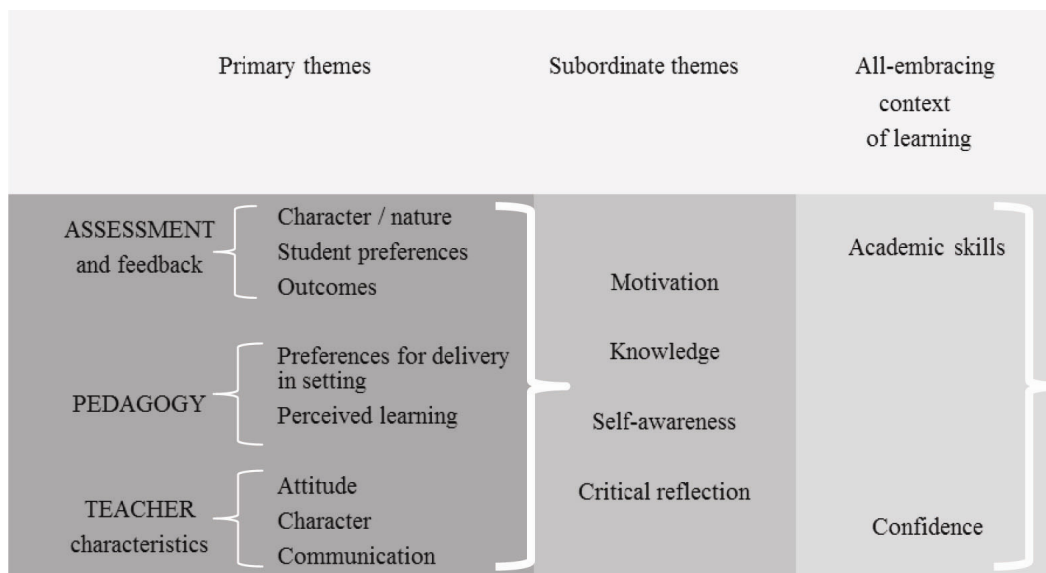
Primary themes

Subordinate themes

All-embracing context of learning

ASSESSMENT and feedback

Character / nature
Student preferences
Outcomes

PEDAGOGY

Preferences for delivery in setting
Perceived learning

TEACHER characteristics

Attitude
Character
Communication

Motivation
Knowledge
Self-awareness
Critical reflection

Academic skills

Confidence